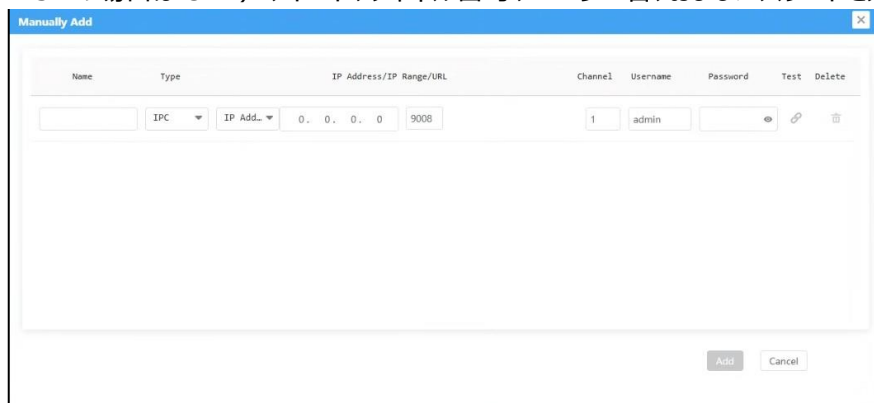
Manually Add

| Name | Type | IP Address/IP Range/URL | | | Channel | Username | Password | Test | Delete |
|---|---|---|---|---|---|---|---|---|---|
| | IPC | IP Add... | 0. 0. 0. 0 | 9008 | 1 | admin | | | |

Add Cancel